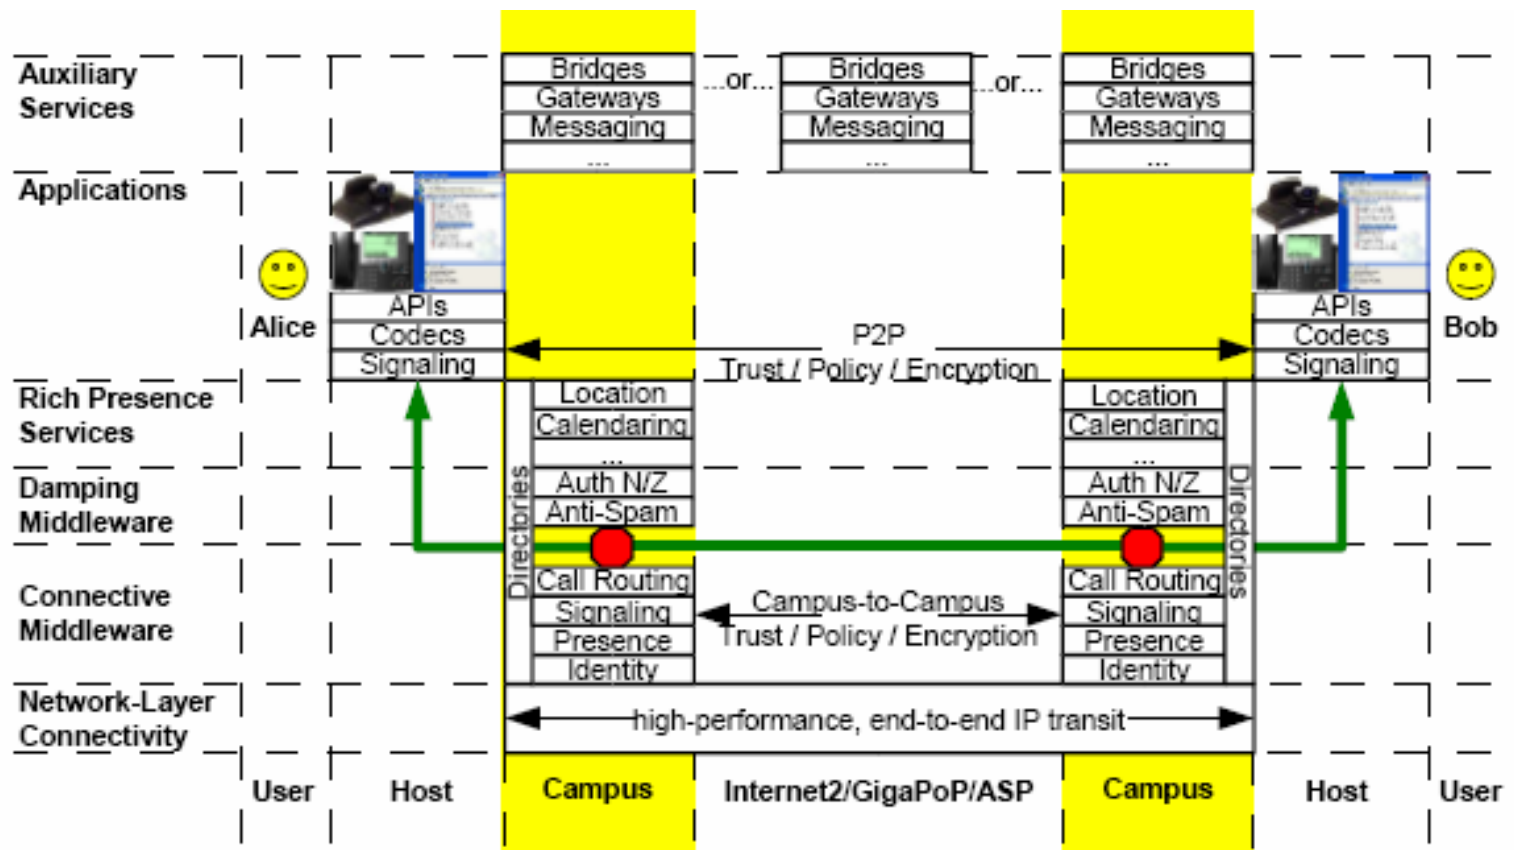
Auxiliary Services

Bridges
Gateways
Messaging
...

...or...

Bridges
Gateways
Messaging
...

...or...

Bridges
Gateways
Messaging
...

Applications

Alice

APIs
Codecs
Signaling

P2P
Trust / Policy / Encryption

APIs
Codecs
Signaling

Bob

Rich Presence Services

Location
Calendaring
...

Location
Calendaring
...

Damping Middleware

Auth N/Z
Anti-Spam

Auth N/Z
Anti-Spam

Directories

Directories

Connective Middleware

Call Routing
Signaling
Presence
Identity

Campus-to-Campus
Trust / Policy / Encryption

Call Routing
Signaling
Presence
Identity

Network-Layer Connectivity

high-performance, end-to-end IP transit

User

Host

Campus

Internet2/GigaPoP/ASP

Campus

Host

User